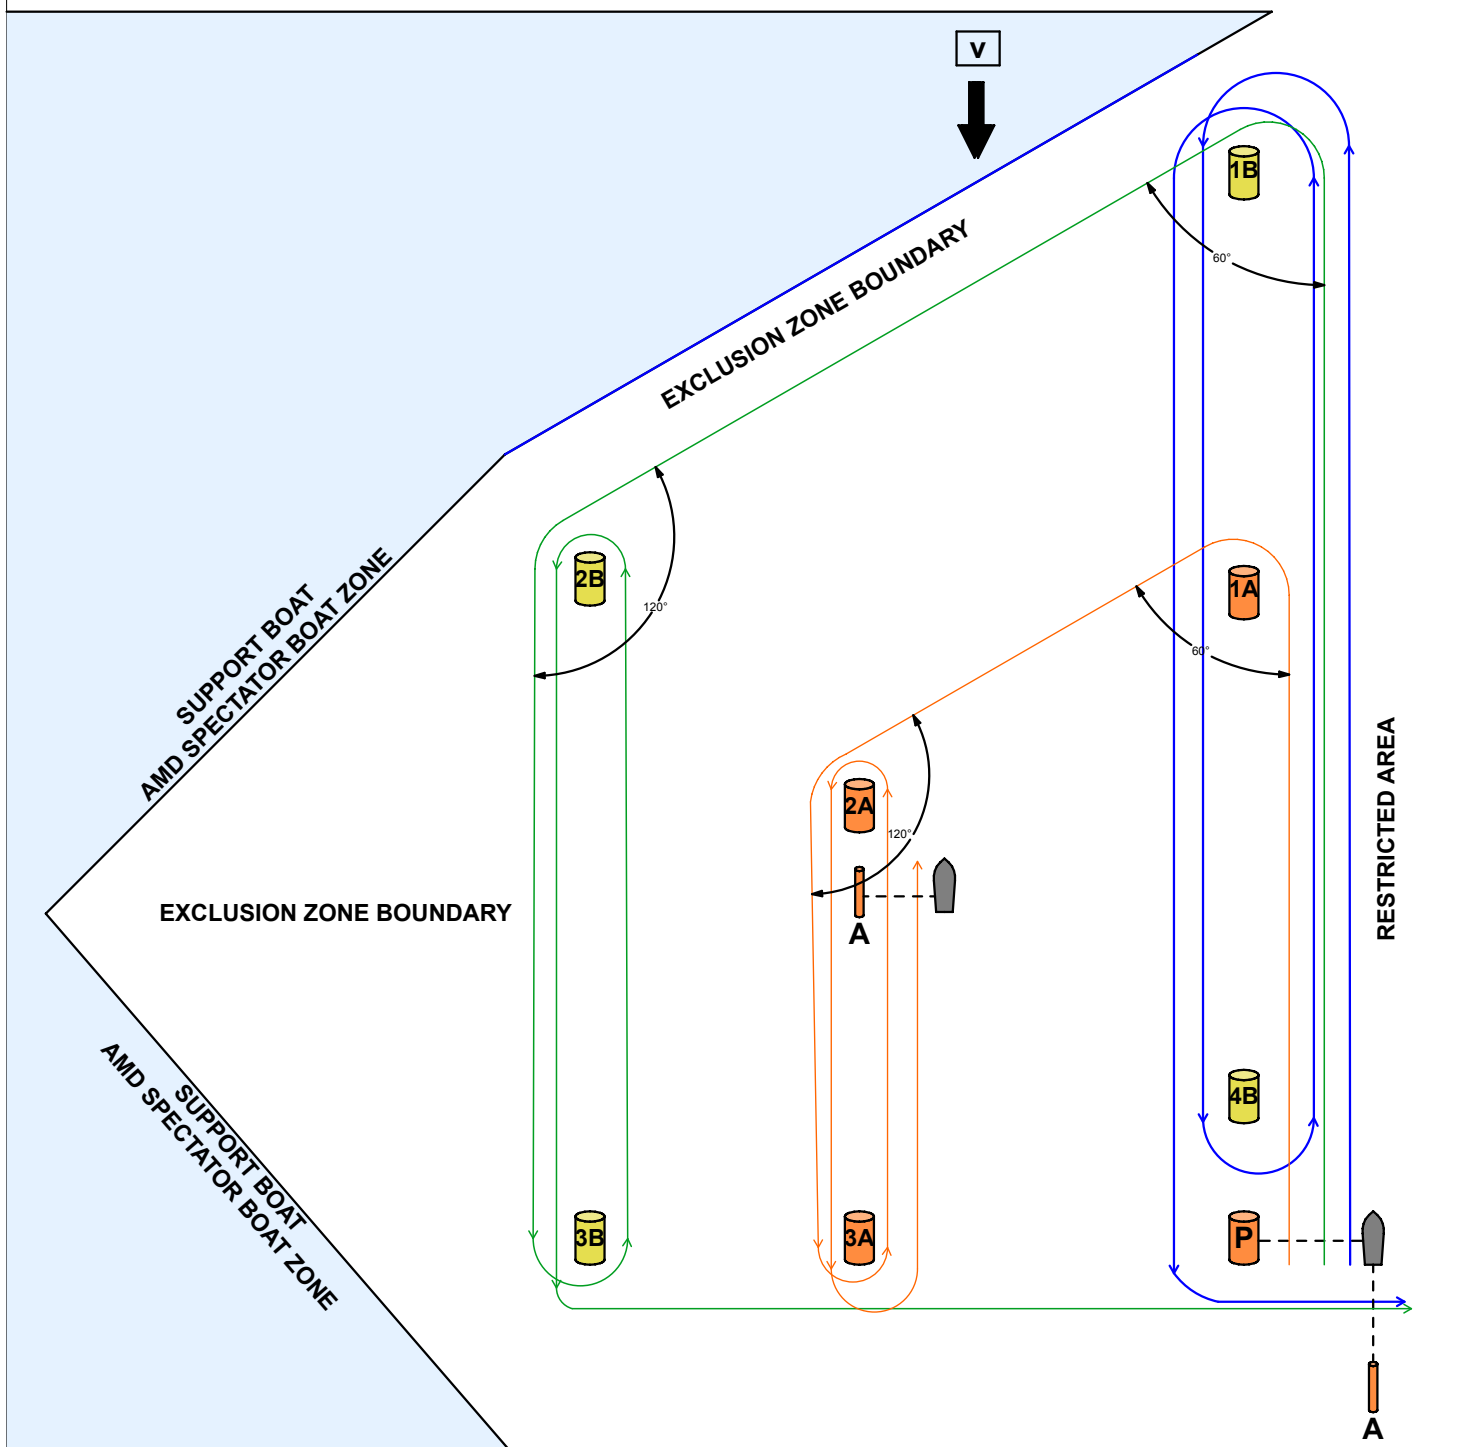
V

EXCLUSION ZONE BOUNDARY

1B

60°

SUPPORT BOAT
AMD SPECTATOR BOAT ZONE

2B

120°

1A

60°

2A

120°

A

EXCLUSION ZONE BOUNDARY

RESTRICTED AREA

4B

SUPPORT BOAT
AMD SPECTATOR BOAT ZONE

3B

3A

P

A